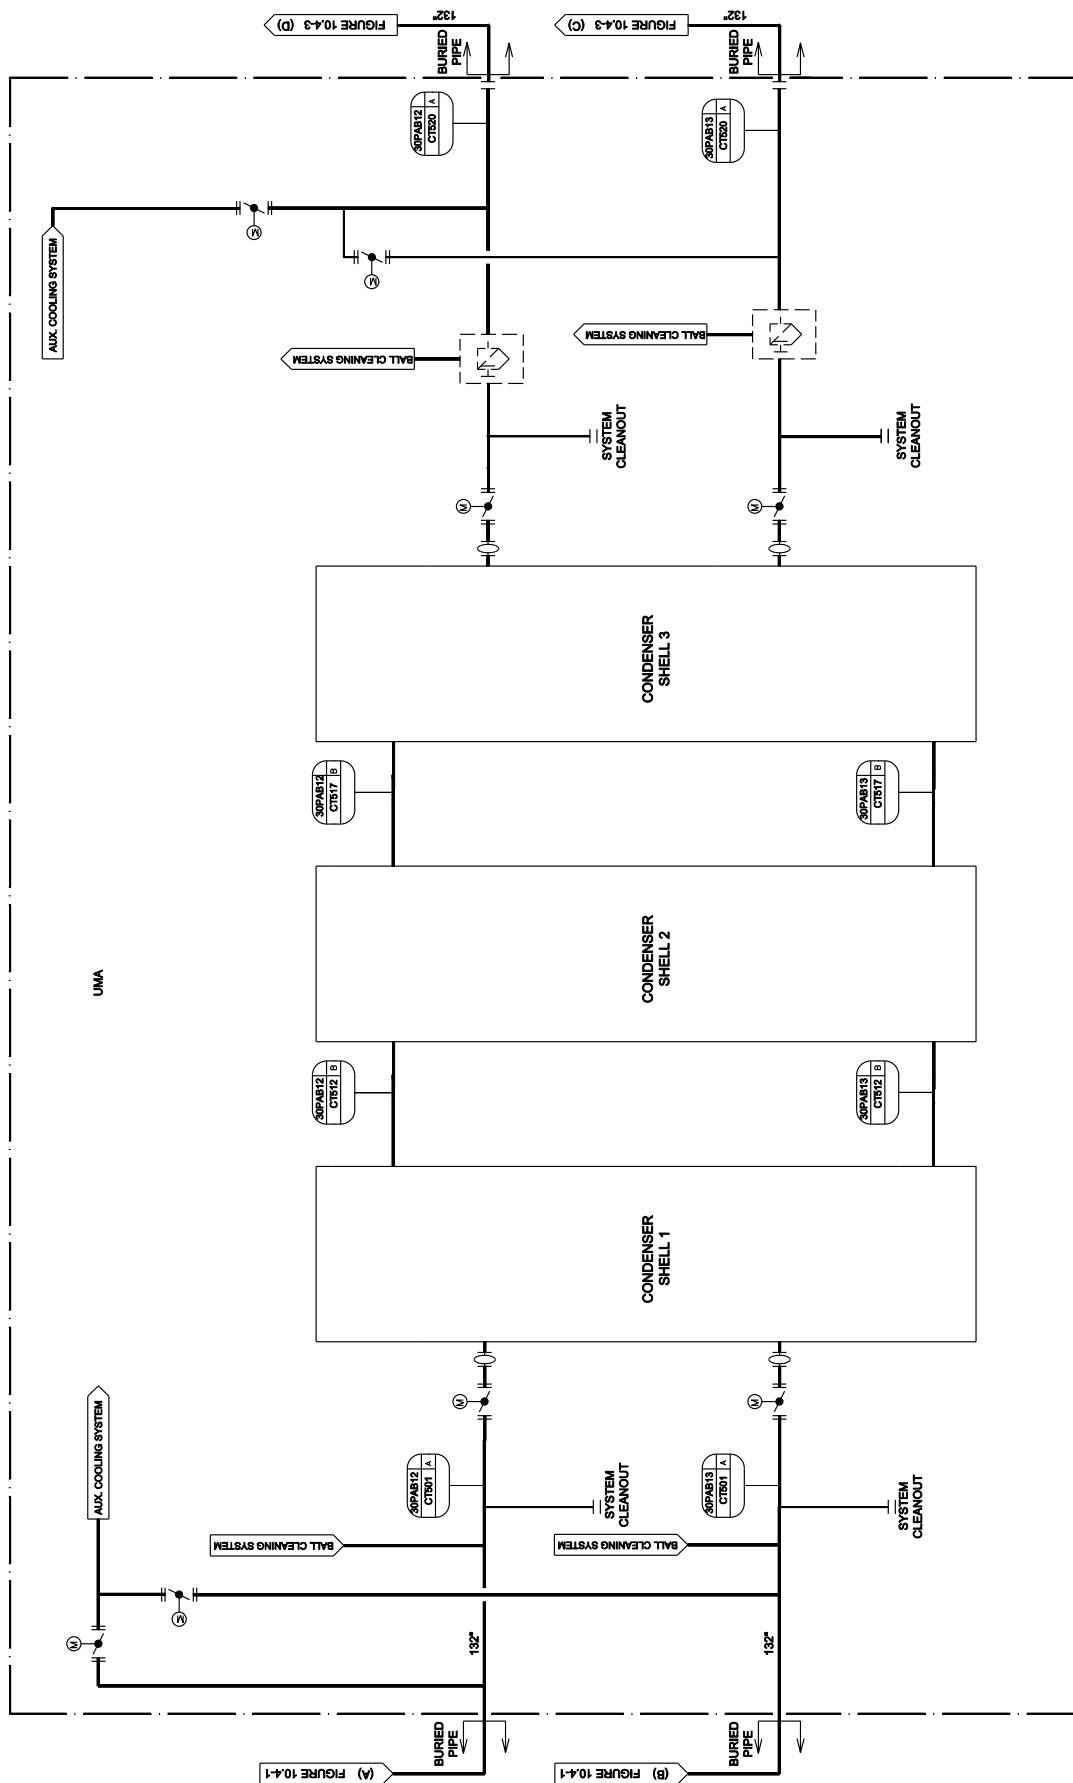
FIGURE 10.4-3 (D)
132"
BURIED PIPE
30PAB12 A
CT520

FIGURE 10.4-3 (C)
132"
BURIED PIPE
30PAB13 A
CT520

AUX. COOLING SYSTEM
M
M
BALL CLEANING SYSTEM
BALL CLEANING SYSTEM
SYSTEM CLEANOUT
SYSTEM CLEANOUT
M
M

CONDENSER SHELL 3

30PAB12 B
CT517
30PAB13 B
CT517

UMA

CONDENSER SHELL 2

30PAB12 B
CT512
30PAB13 B
CT512

CONDENSER SHELL 1

M
M
AUX. COOLING SYSTEM
30PAB12 A
CT501
SYSTEM CLEANOUT
30PAB13 A
CT501
SYSTEM CLEANOUT
BALL CLEANING SYSTEM
BALL CLEANING SYSTEM
M
M
132"
132"
BURIED PIPE
(A) FIGURE 10.4-1
BURIED PIPE
(B) FIGURE 10.4-1